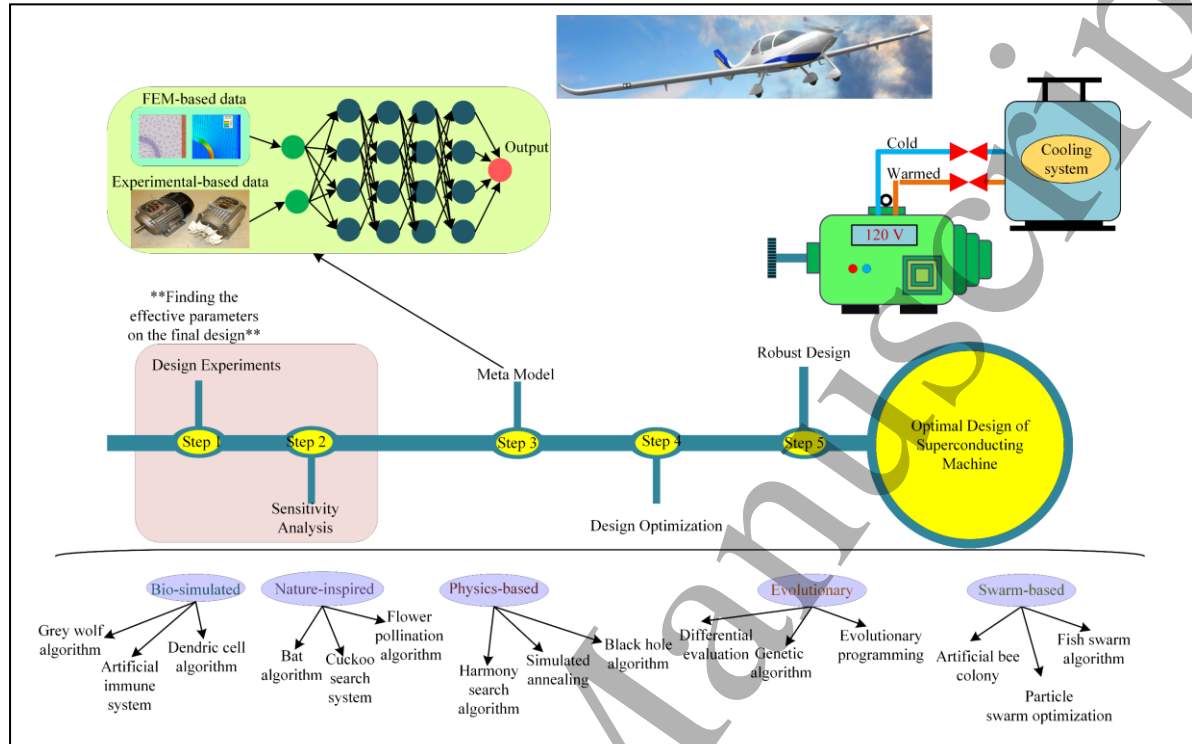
FEM-based data

Experimental-based data

Output

Cold

Warmed

Cooling system

120 V

**Finding the effective parameters on the final design**

Design Experiments

Meta Model

Robust Design

Step 1

Step 2

Step 3

Step 4

Step 5

Optimal Design of Superconducting Machine

Sensitivity Analysis

Design Optimization

Bio-simulated

Grey wolf algorithm

Artificial immune system

Dendric cell algorithm

Nature-inspired

Bat algorithm

Cuckoo search system

Flower pollination algorithm

Physics-based

Harmony search algorithm

Simulated annealing

Black hole algorithm

Evolutionary

Differential evaluation

Genetic algorithm

Evolutionary programming

Swarm-based

Artificial bee colony

Particle swarm optimization

Fish swarm algorithm

Manuscript